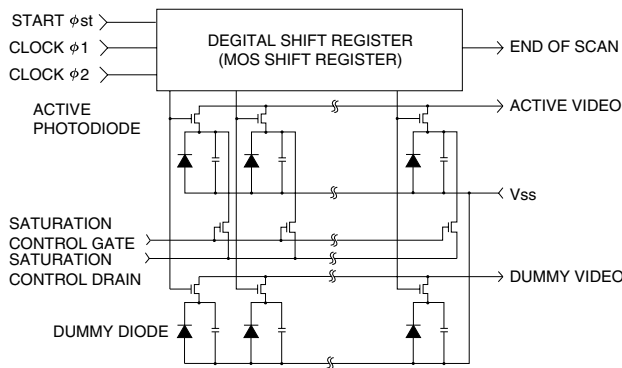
START $\phi$st
CLOCK $\phi$1
CLOCK $\phi$2

DEGITAL SHIFT REGISTER
(MOS SHIFT REGISTER)

END OF SCAN

ACTIVE
PHOTODIODE

ACTIVE VIDEO

Vss

SATURATION
CONTROL GATE
SATURATION
CONTROL DRAIN

DUMMY VIDEO

DUMMY DIODE